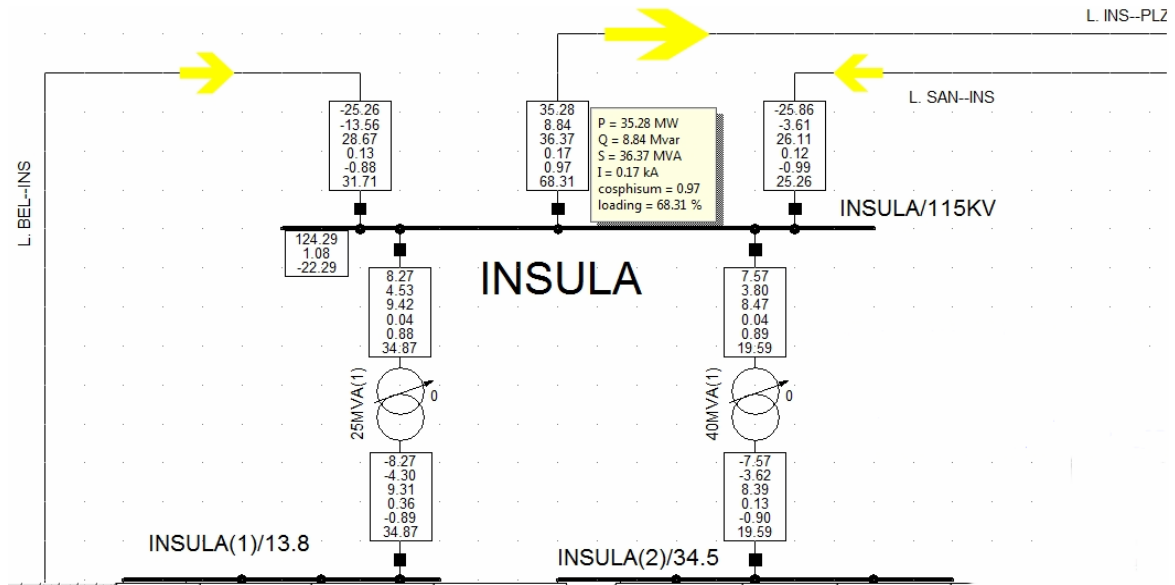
L. INS--PLZ

L. SAN--INS

L. BEL--INS

-25.26
-13.56
28.67
0.13
-0.88
31.71

35.28
8.84
36.37
0.17
0.97
68.31

P = 35.28 MW
Q = 8.84 Mvar
S = 36.37 MVA
I = 0.17 kA
cosphisum = 0.97
loading = 68.31 %

-25.86
-3.61
26.11
0.12
-0.99
25.26

INSULA/115KV

124.29
1.08
-22.29

INSULA

8.27
4.53
9.42
0.04
0.88
34.87

7.57
3.80
8.47
0.04
0.89
19.59

25MVA(1)

0

40MVA(1)

0

-8.27
-4.30
9.31
0.36
-0.89
34.87

-7.57
-3.62
8.39
0.13
-0.90
19.59

INSULA(1)/13.8

INSULA(2)/34.5